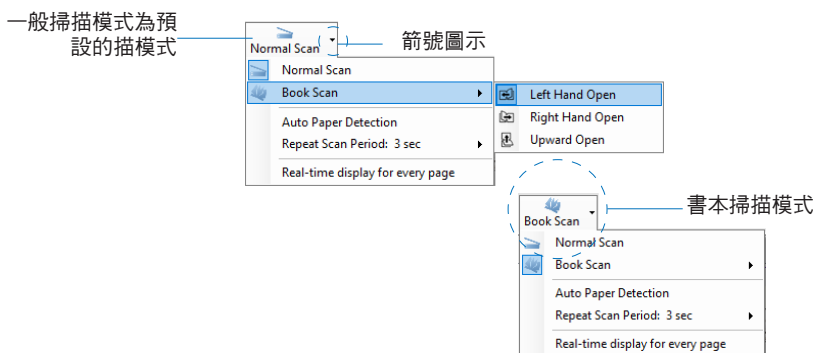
一般掃描模式為預設的描模式

Normal Scan

箭號圖示

Normal Scan
Book Scan
Auto Paper Detection
Repeat Scan Period: 3 sec
Real-time display for every page

Left Hand Open
Right Hand Open
Upward Open

Book Scan

書本掃描模式

Normal Scan
Book Scan
Auto Paper Detection
Repeat Scan Period: 3 sec
Real-time display for every page